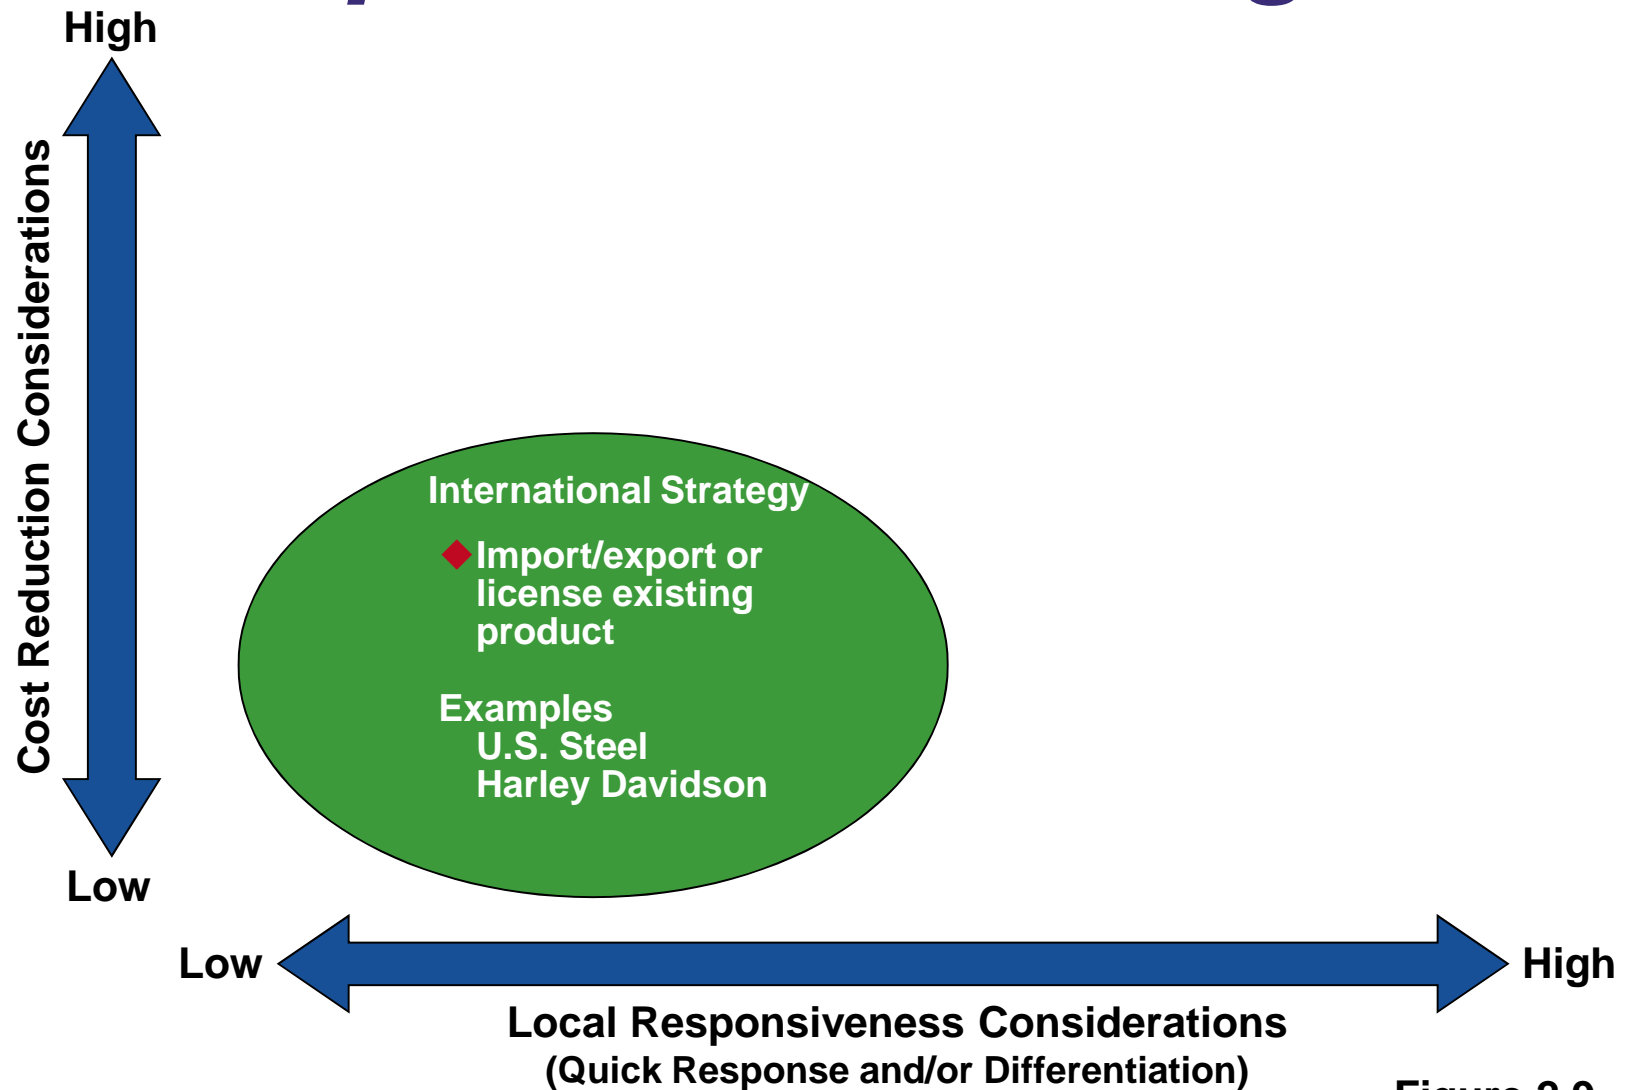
High

Cost Reduction Considerations

Low

International Strategy

◆Import/export or license existing product

Examples
U.S. Steel
Harley Davidson

Low

High

Local Responsiveness Considerations
(Quick Response and/or Differentiation)

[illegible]